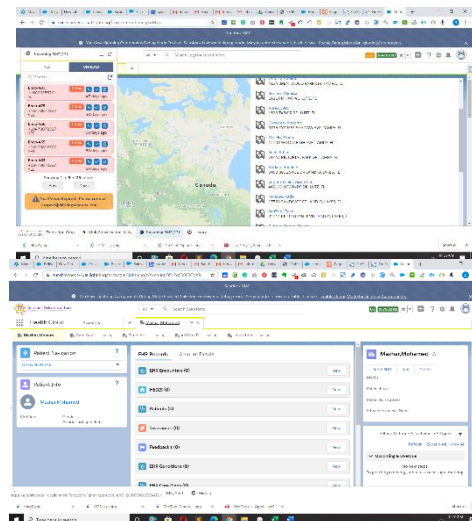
Incoming SMS (21)

Canada

Health Cloud

Patient Navigation

Patient Info

Mazhar Mohamed

EHR Records

EHR Encounters (0)

FEES (0)

Patients (0)

Feedbacks (0)

EHR Conditions (0)

Mazhar Mohamed

New
New
New
New
New
New

Search Salesforce